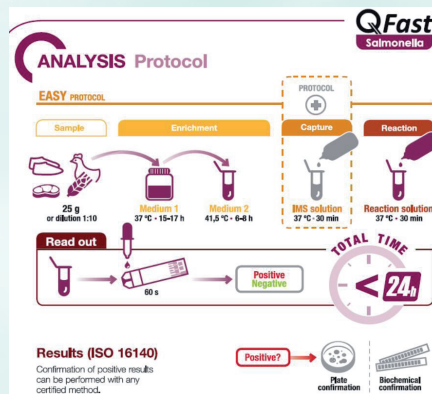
QFast
Salmonella

ANALYSIS Protocol

EASY PROTOCOL

PROTOCOL

Sample

Enrichment

Capture

Reaction

25 g
or dilution 1:10

Medium 1
37 °C - 15-17 h

Medium 2
41,5 °C - 6-8 h

IMS solution
37 °C - 30 min

Reaction solution
37 °C - 30 min

Read out

60 s

Positive
Negative

TOTAL TIME

< 24h

Results (ISO 16140)

Confirmation of positive results can be performed with any certified method.

Positive?

Plate confirmation

Biochemical confirmation